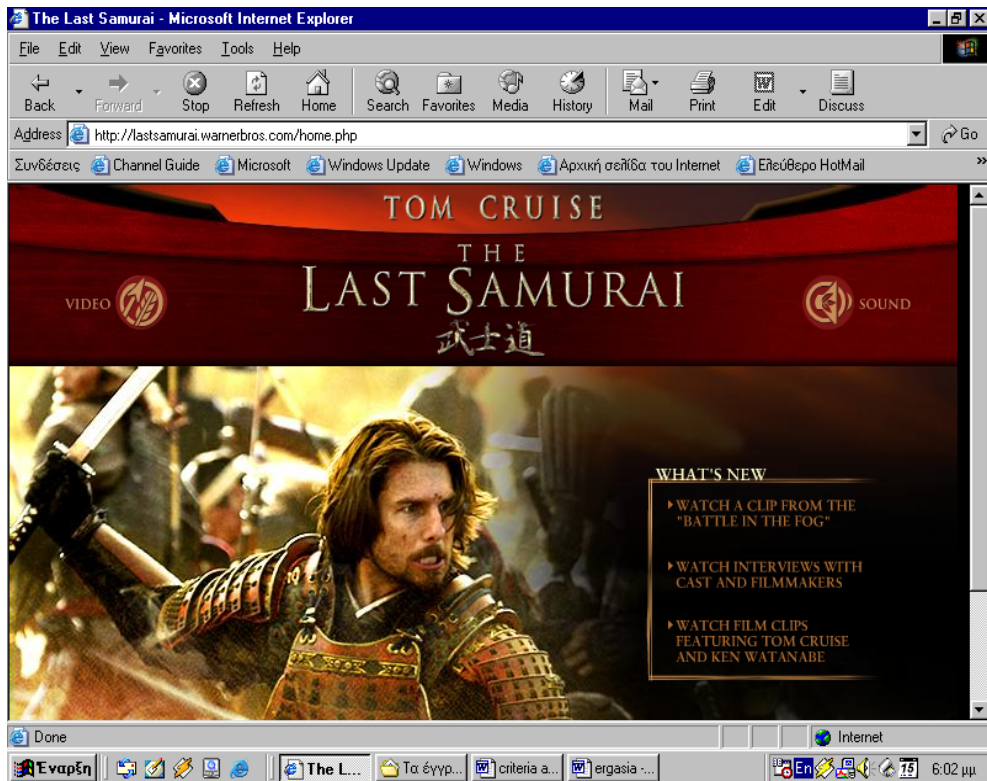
The Last Samurai - Microsoft Internet Explorer

File Edit View Favorites Tools Help

Back Forward Stop Refresh Home Search Favorites Media History Mail Print Edit Discuss

Address http://lastsamurai.warnerbros.com/home.php Go

Συνδέσεις Channel Guide Microsoft Windows Update Windows Αρχική σελίδα του Internet Ελεύθερο HotMail

TOM CRUISE

THE LAST SAMURAI

武士道

VIDEO

SOUND

WHAT'S NEW

WATCH A CLIP FROM THE "BATTLE IN THE FOG"

WATCH INTERVIEWS WITH CAST AND FILMMAKERS

WATCH FILM CLIPS FEATURING TOM CRUISE AND KEN WATANABE

Done

Internet

Έναρξη The L... Τα έγγρ... criteria a... ergasia -... En 15 6:02 μμ